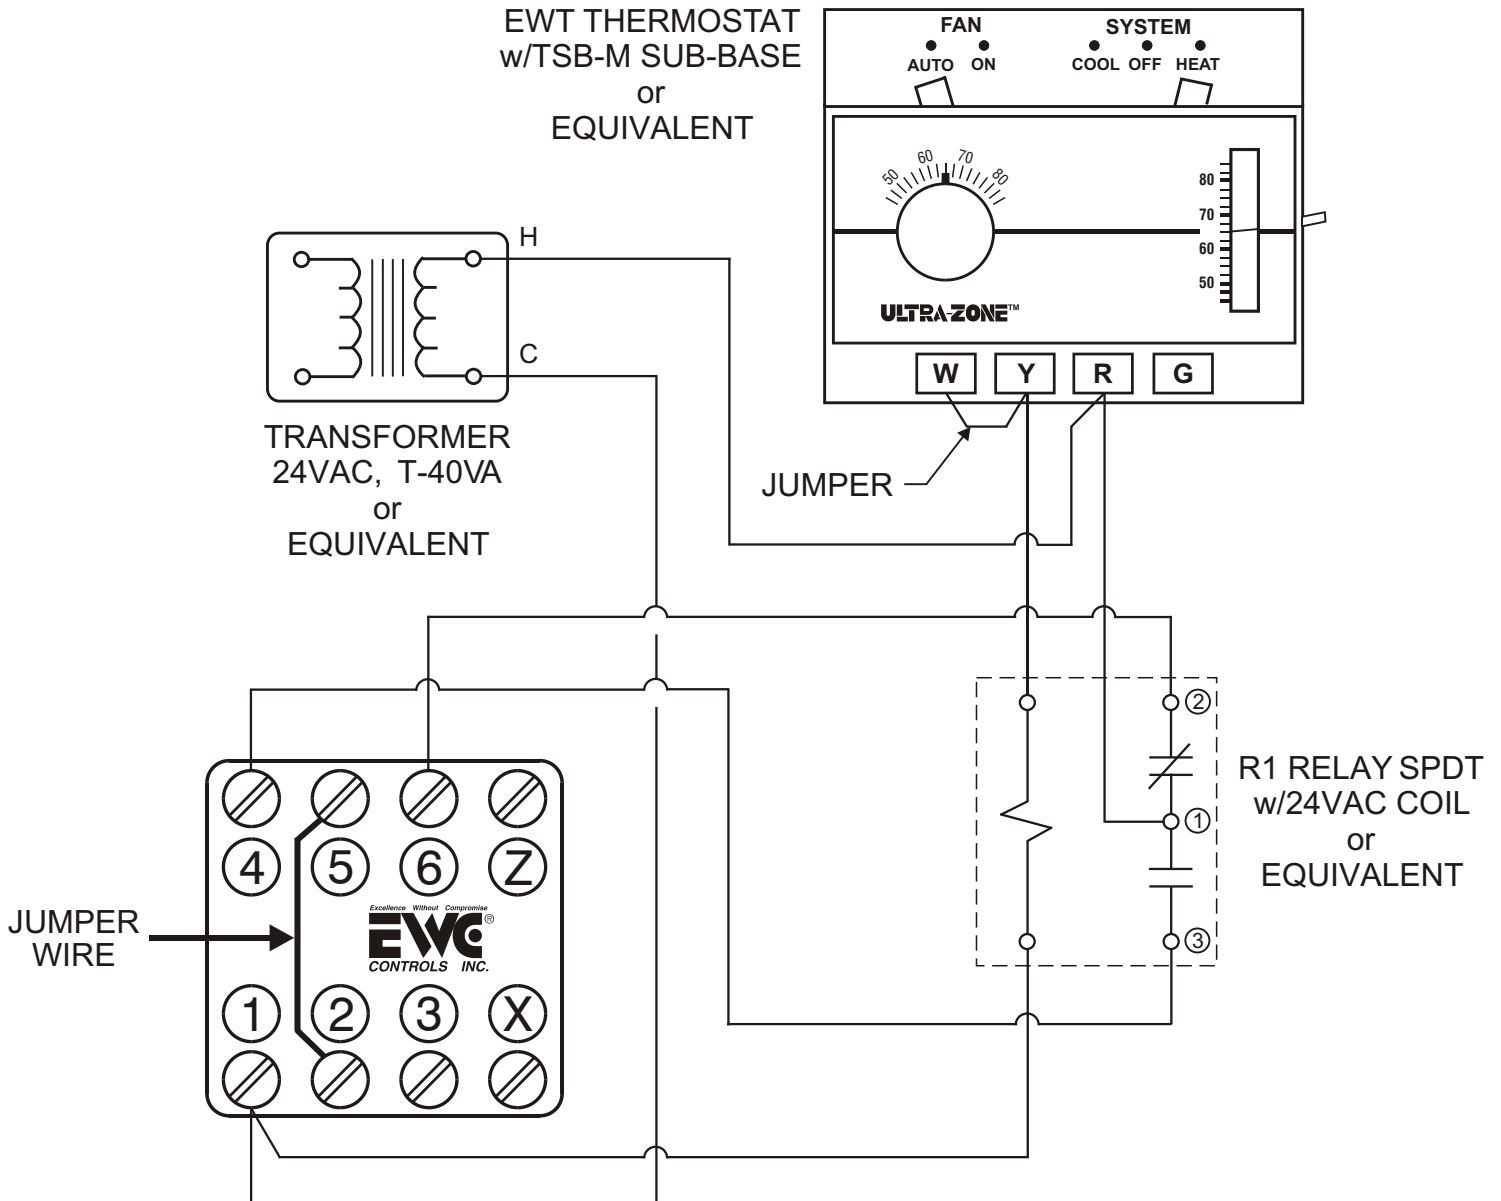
EWT THERMOSTAT
w/TSB-M SUB-BASE
or
EQUIVALENT

FAN
AUTO ON

SYSTEM
COOL OFF HEAT

50 60 70 80

80
70
60
50

ULTRA-ZONE™

W Y R G

H

C

TRANSFORMER
24VAC, T-40VA
or
EQUIVALENT

JUMPER

②

①

③

R1 RELAY SPDT
w/24VAC COIL
or
EQUIVALENT

JUMPER
WIRE

4 5 6 Z

Excellence Without Compromise
EWC®
CONTROLS INC.

1 2 3 X